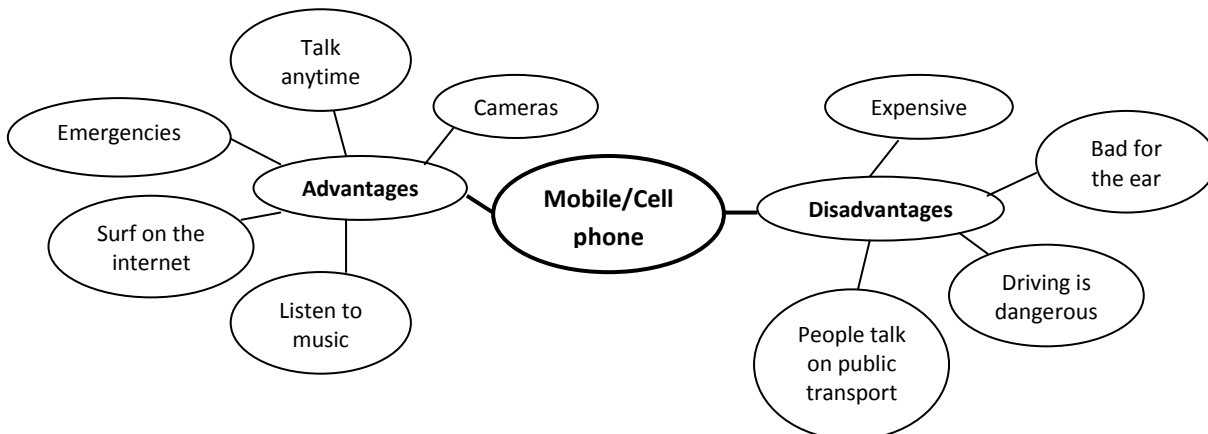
Mobile/Cell phone

Advantages

Talk anytime

Cameras

Emergencies

Surf on the internet

Listen to music

Disadvantages

Expensive

Bad for the ear

Driving is dangerous

People talk on public transport